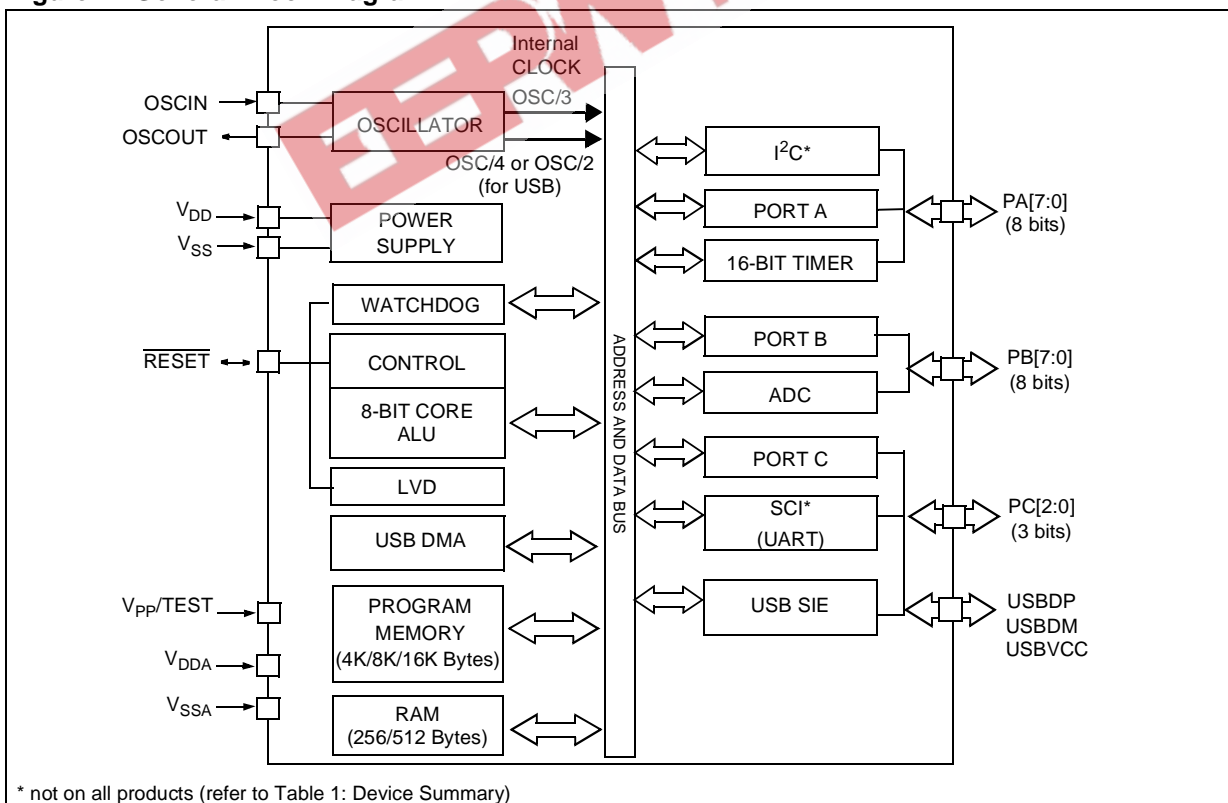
Internal CLOCK

OSCIN

OSCOUT

OSCILLATOR

OSC/3

OSC/4 or OSC/2 (for USB)

$V_{DD}$

$V_{SS}$

POWER SUPPLY

WATCHDOG

$\overline{RESET}$

CONTROL

8-BIT CORE ALU

LVD

USB DMA

$V_{PP}$/TEST

PROGRAM MEMORY (4K/8K/16K Bytes)

$V_{DDA}$

$V_{SSA}$

RAM (256/512 Bytes)

ADDRESS AND DATA BUS

$I^2C$*

PORT A

16-BIT TIMER

PA[7:0] (8 bits)

PORT B

ADC

PB[7:0] (8 bits)

PORT C

SCI* (UART)

PC[2:0] (3 bits)

USB SIE

USBDP
USBDM
USBVCC

* not on all products (refer to Table 1: Device Summary)